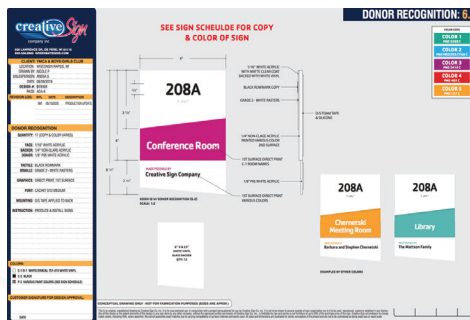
creative Sign
COMPANY INC

SEE SIGN SCHEULDE FOR COPY & COLOR OF SIGN

DONOR RECOGNITION: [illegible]

CLIENT: YMCA & BOYS/GIRLS CLUB

DONOR RECOGNITION

208A

Conference Room

Creative Sign Company

208A

Chernetski Meeting Room

Barbara and Stephen Chernetski

208A

Library

The Mattson Family

COLOR 1
COLOR 2
COLOR 3
COLOR 4
COLOR 5